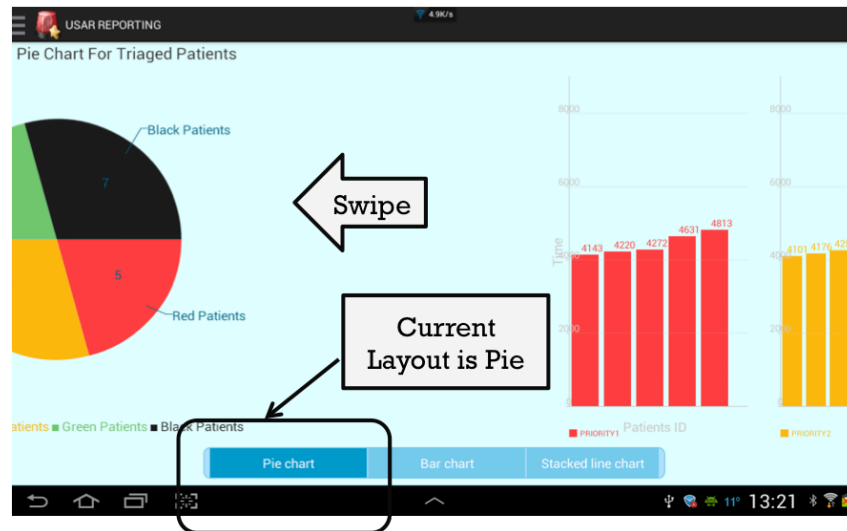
USAR REPORTING

4.9K/s

Pie Chart For Triaged Patients

Black Patients

7

5

Red Patients

Swipe

Current Layout is Pie

atients ■ Green Patients ■ Black Patients

Pie chart

Bar chart

Stacked line chart

8000

6000

4000

2000

Time

4143

4220

4272

4631

4813

PRIORITY1

Patients ID

8000

6000

4000

2000

4101

4176

420

PRIORITY2

11°

13:21